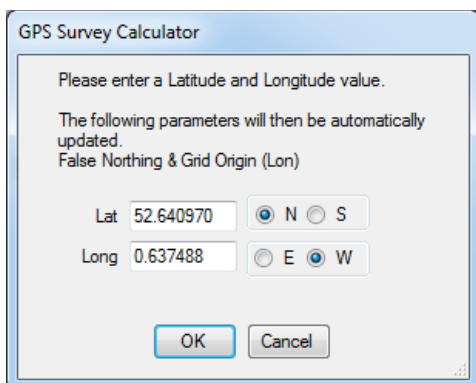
GPS Survey Calculator

Please enter a Latitude and Longitude value.

The following parameters will then be automatically updated.
False Northing & Grid Origin (Lon)

Lat 52.640970 N S

Long 0.637488 E W

OK Cancel